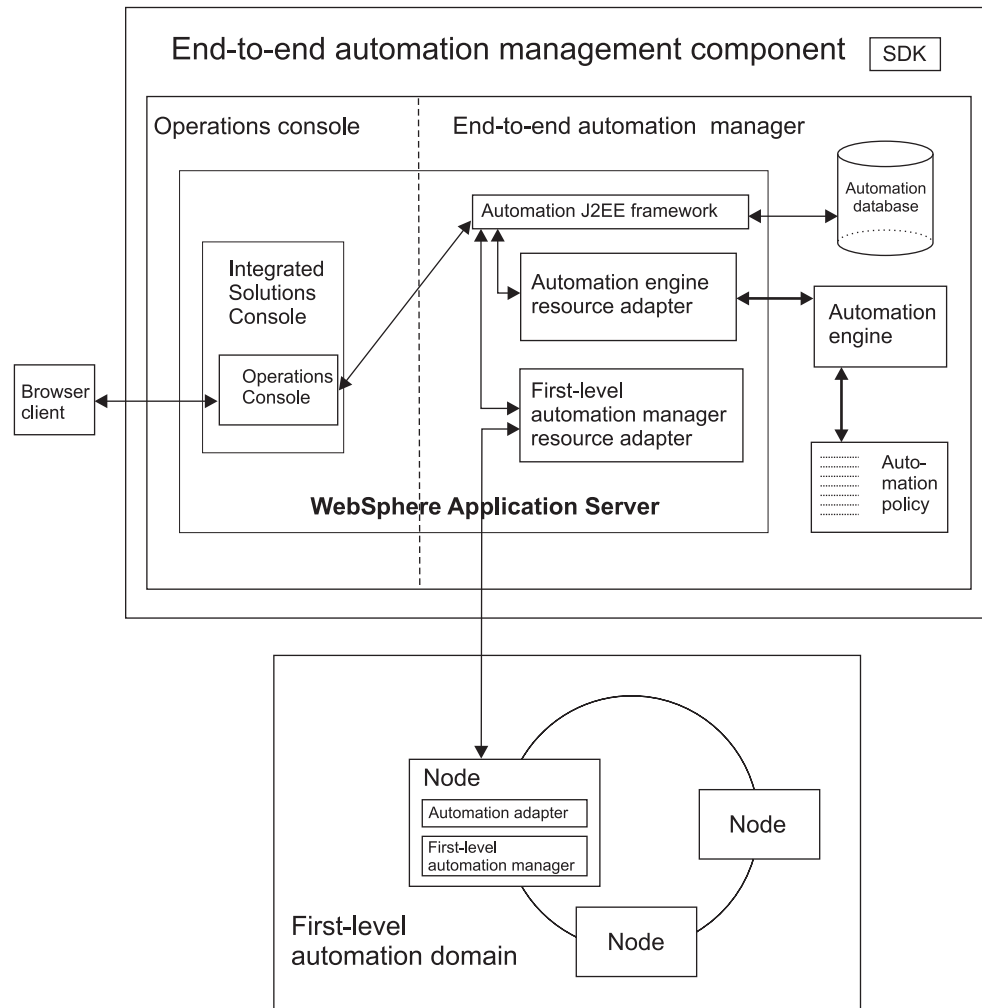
End-to-end automation management component

SDK

Operations console

End-to-end automation manager

Automation J2EE framework

Automation database

Integrated Solutions Console

Automation engine resource adapter

Automation engine

Browser client

Operations Console

First-level automation manager resource adapter

Automation policy

WebSphere Application Server

Node

Automation adapter

First-level automation manager

Node

Node

First-level automation domain